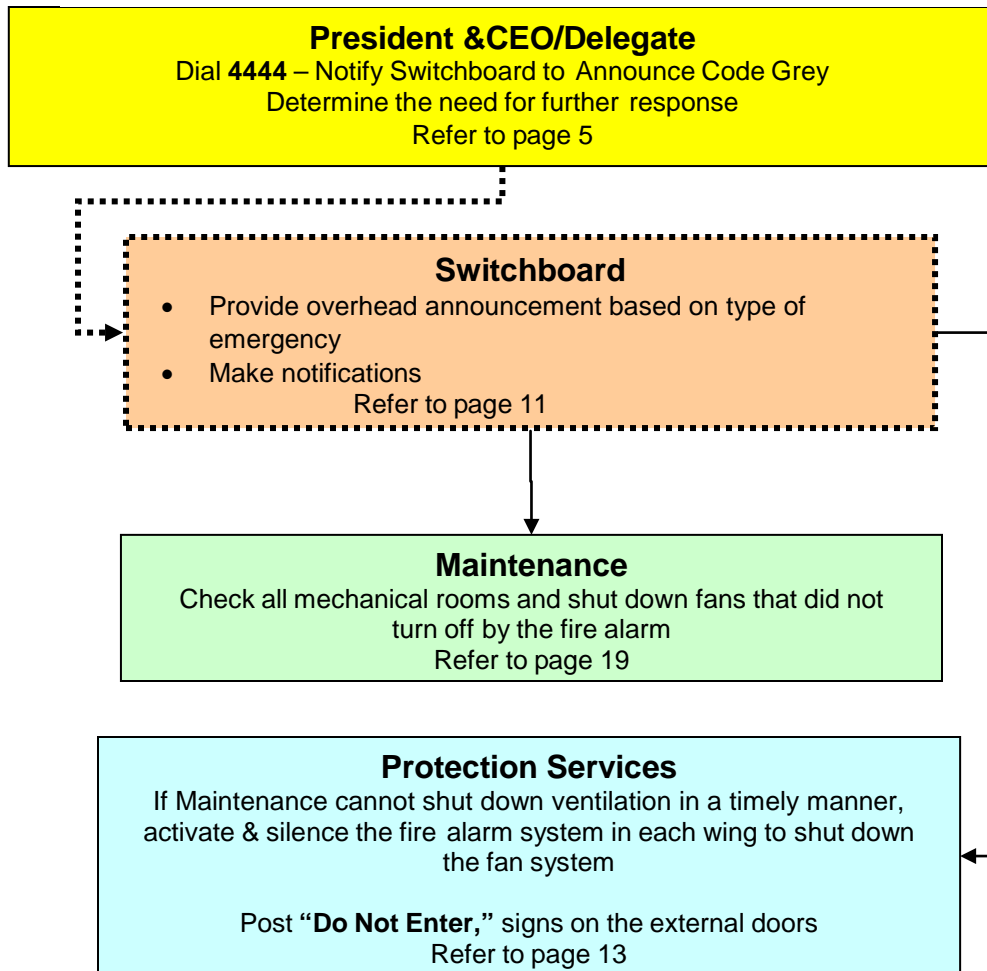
**President &CEO/Delegate**
Dial **4444** – Notify Switchboard to Announce Code Grey
Determine the need for further response
Refer to page 5

**Switchboard**
- Provide overhead announcement based on type of emergency
- Make notifications

Refer to page 11

**Maintenance**
Check all mechanical rooms and shut down fans that did not turn off by the fire alarm
Refer to page 19

**Protection Services**
If Maintenance cannot shut down ventilation in a timely manner, activate & silence the fire alarm system in each wing to shut down the fan system

Post **"Do Not Enter,"** signs on the external doors
Refer to page 13